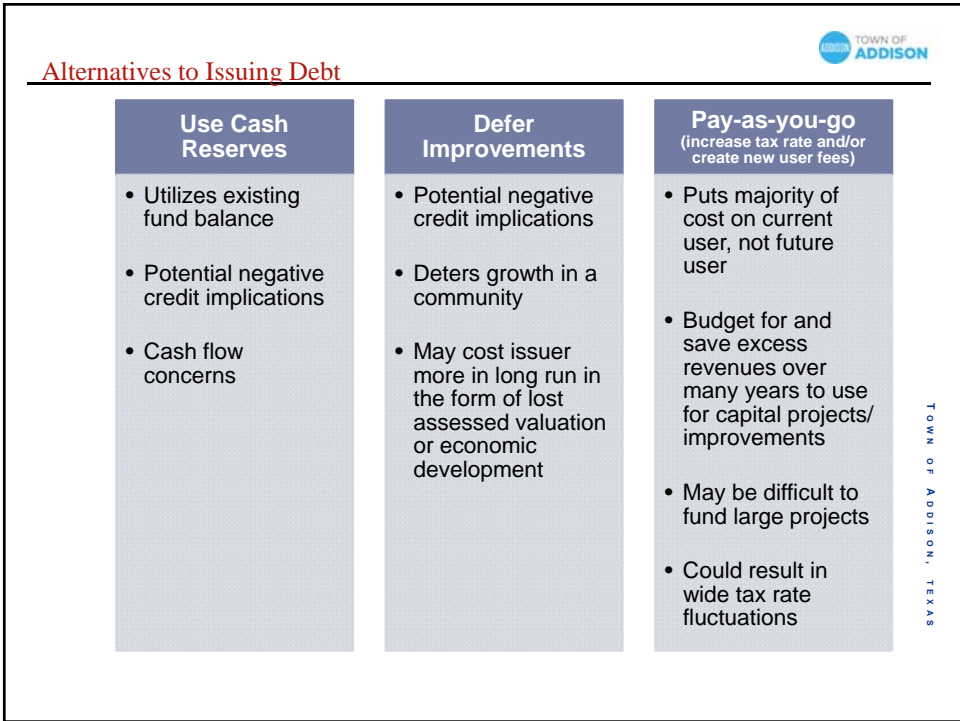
TOWN OF ADDISON

Alternatives to Issuing Debt

Use Cash Reserves

- Utilizes existing fund balance
- Potential negative credit implications
- Cash flow concerns

Defer Improvements

- Potential negative credit implications
- Deters growth in a community
- May cost issuer more in long run in the form of lost assessed valuation or economic development

Pay-as-you-go
(increase tax rate and/or create new user fees)

- Puts majority of cost on current user, not future user
- Budget for and save excess revenues over many years to use for capital projects/ improvements
- May be difficult to fund large projects
- Could result in wide tax rate fluctuations

TOWN OF ADDISON, TEXAS